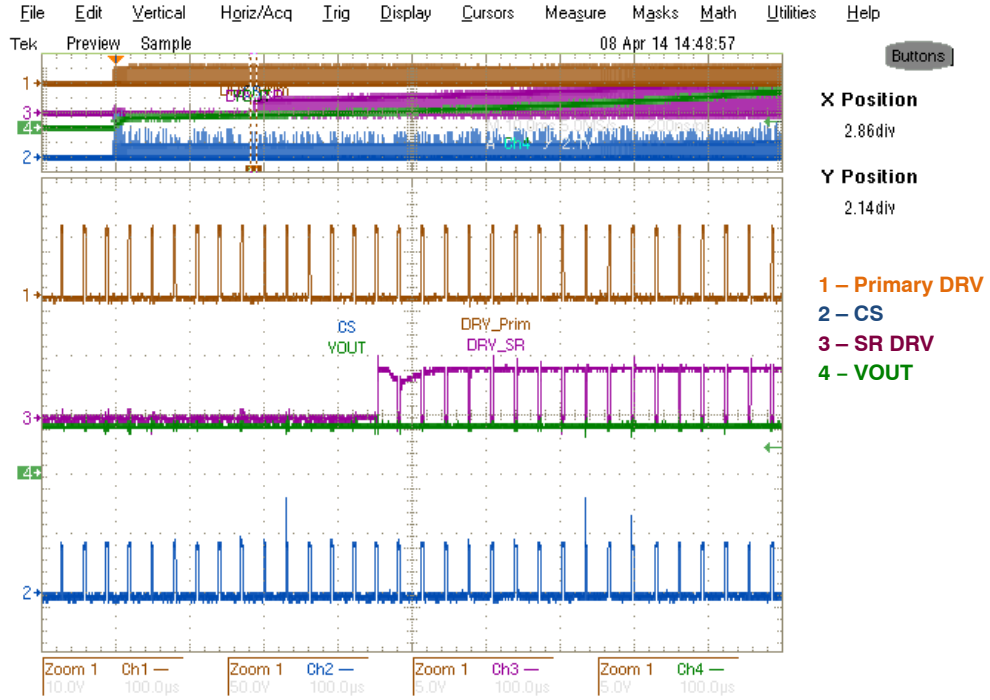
File Edit Vertical Horiz/Acq Trig Display Cursors Measure Masks Math Utilities Help

Tek Preview Sample 08 Apr 14 14:48:57

Buttons

X Position
2.86div

Y Position
2.14div

1 – Primary DRV
2 – CS
3 – SR DRV
4 – VOUT

1
3
4
2

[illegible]

Ch4 / 2.1V

1
CS
VOUT
DRV_Prim
DRV_SR
3
4
2

Zoom 1 Ch1 — 10.0V 100.0µs
Zoom 1 Ch2 — 50.0V 100.0µs
Zoom 1 Ch3 — 5.0V 100.0µs
Zoom 1 Ch4 — 5.0V 100.0µs